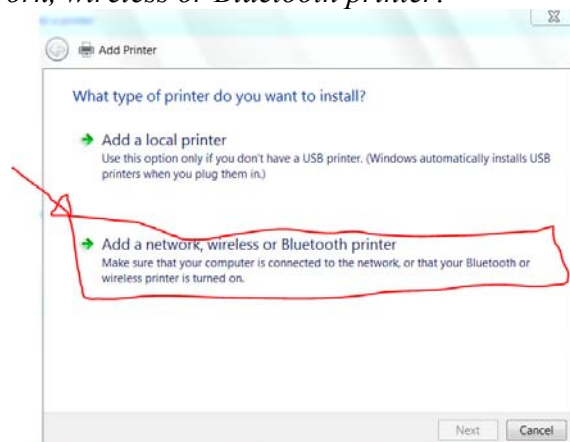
ork, wireless or Bluetooth printer.

Add Printer

What type of printer do you want to install?

Add a local printer
Use this option only if you don't have a USB printer. (Windows automatically installs USB printers when you plug them in.)

Add a network, wireless or Bluetooth printer
Make sure that your computer is connected to the network, or that your Bluetooth or wireless printer is turned on.

Next Cancel